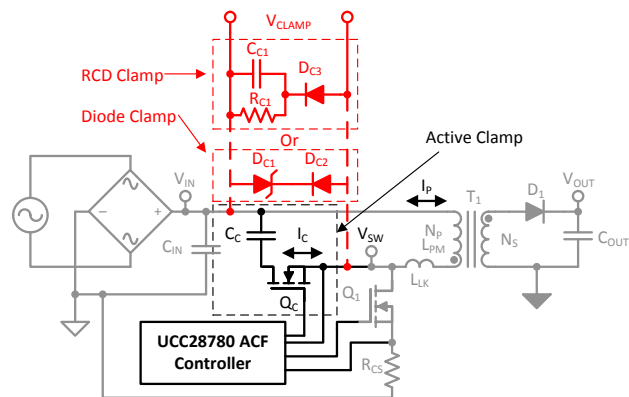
$V_{CLAMP}$

$C_{C1}$

$D_{C3}$

RCD Clamp

$R_{C1}$

Diode Clamp

Or

Active Clamp

$V_{IN}$

$D_{C1}$

$D_{C2}$

$I_P$

$T_1$

$D_1$

$V_{OUT}$

−

+

$C_{IN}$

$C_C$

$I_C$

$V_{SW}$

$N_P$

$L_{PM}$

$N_S$

$C_{OUT}$

$L_{LK}$

$Q_C$

$Q_1$

UCC28780 ACF Controller

$R_{CS}$